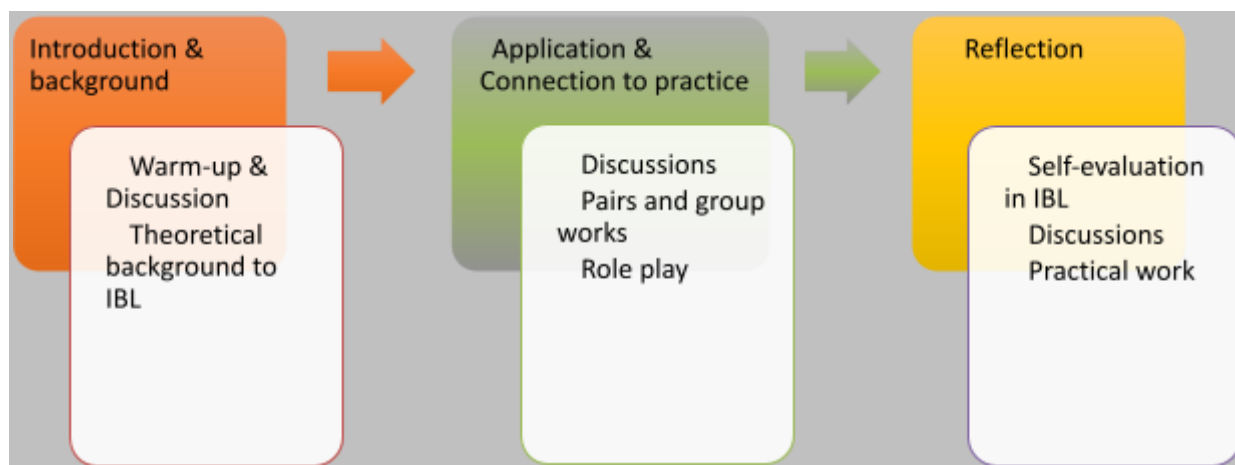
Introduction & background

Warm-up & Discussion
Theoretical background to IBL

Application & Connection to practice

Discussions
Pairs and group works
Role play

Reflection

Self-evaluation in IBL
Discussions
Practical work